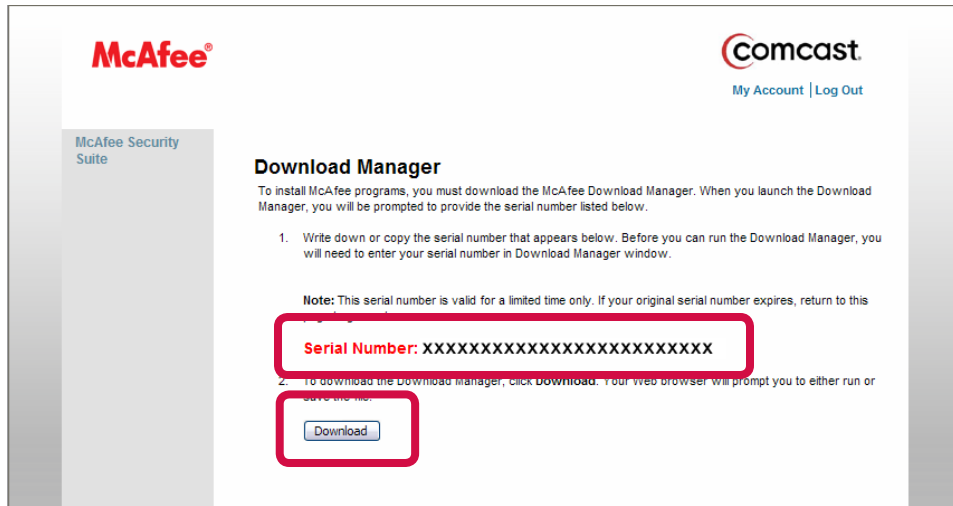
McAfee®

comcast.

My Account | Log Out

McAfee Security Suite

Download Manager

To install McAfee programs, you must download the McAfee Download Manager. When you launch the Download Manager, you will be prompted to provide the serial number listed below.

1. Write down or copy the serial number that appears below. Before you can run the Download Manager, you will need to enter your serial number in Download Manager window.

Note: This serial number is valid for a limited time only. If your original serial number expires, return to this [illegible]

Serial Number: XXXXXXXXXXXXXXXXXXXXXXXXX

2. To download the Download Manager, click Download. Your Web browser will prompt you to either run or save the file.

Download